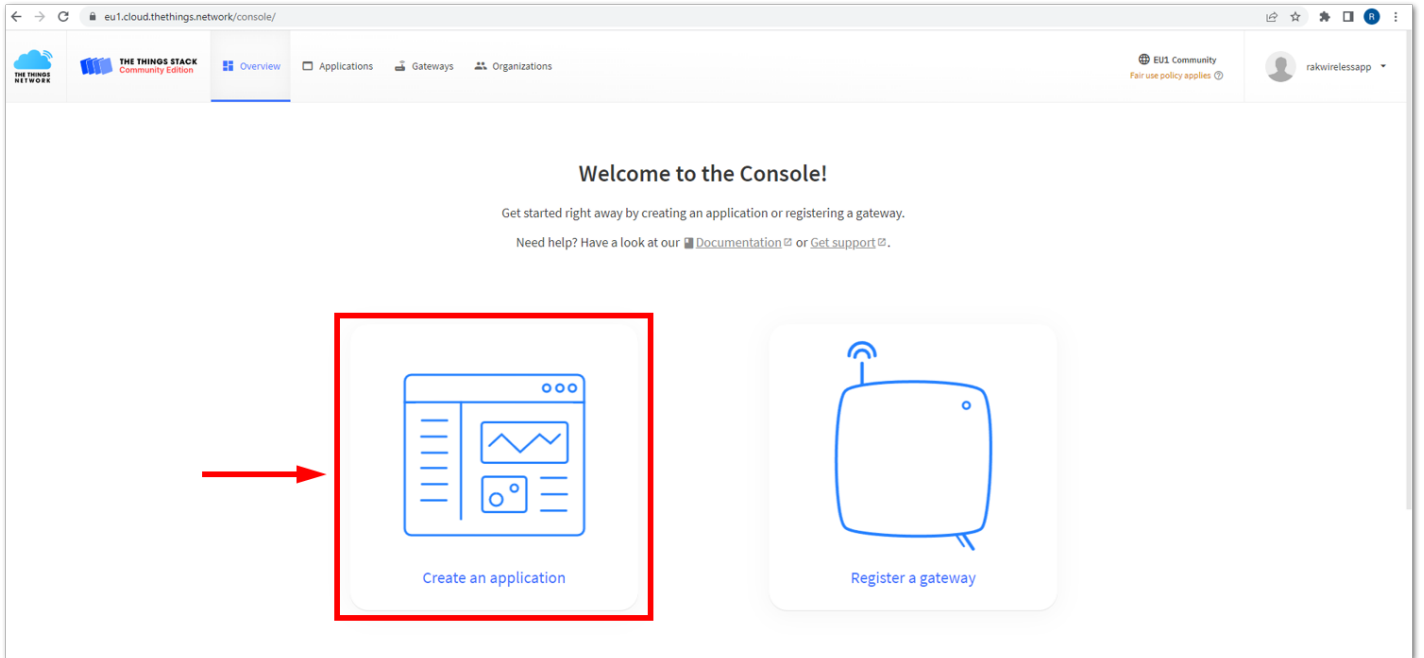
eu1.cloud.thethings.network/console/

THE THINGS NETWORK

THE THINGS STACK
Community Edition

Overview
Applications
Gateways
Organizations

EU1 Community
Fair use policy applies

rakwirelessapp

Welcome to the Console!

Get started right away by creating an application or registering a gateway.

Need help? Have a look at our Documentation or Get support.

Create an application

Register a gateway